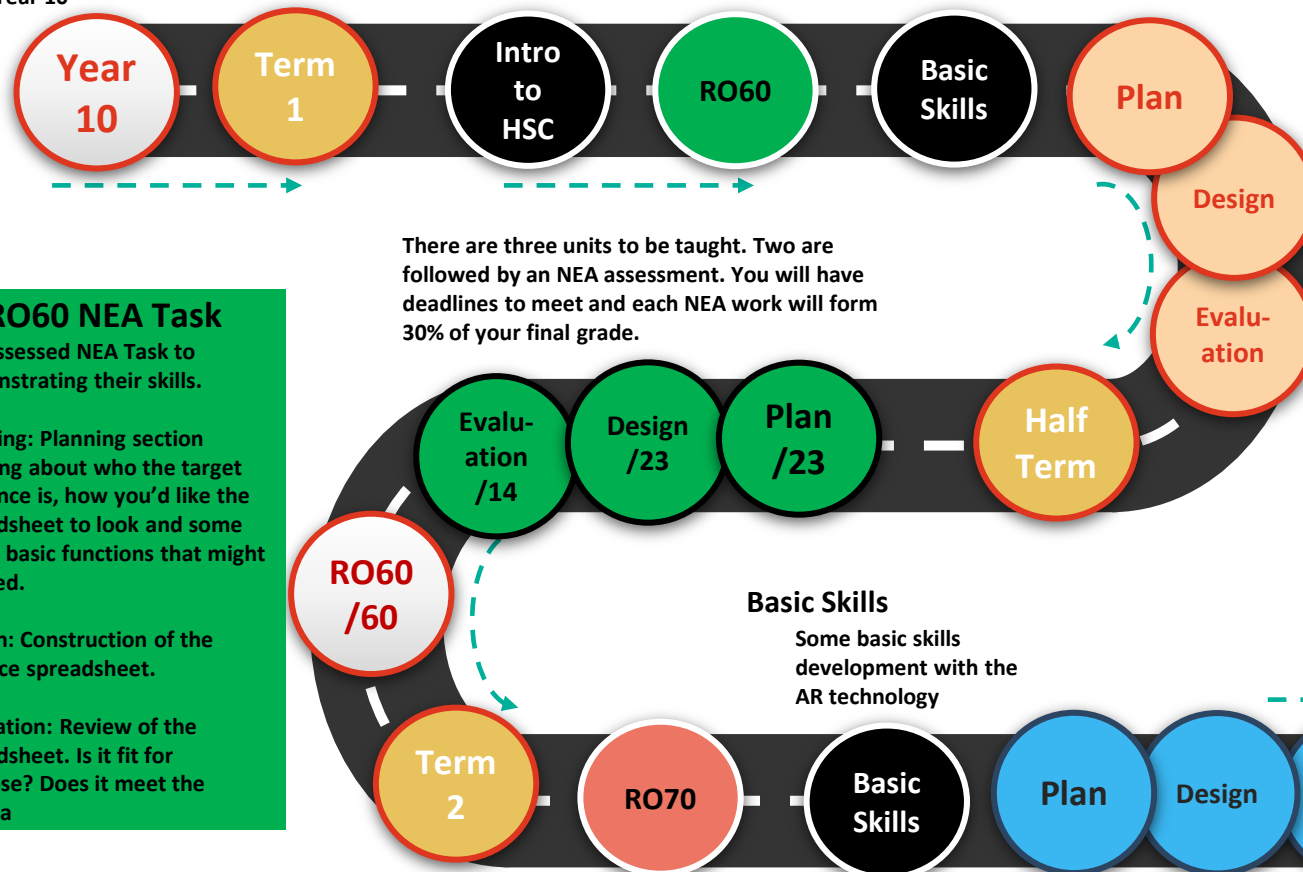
ear 10

Year 10

Term 1

Intro to HSC

RO60

Basic Skills

Plan

Design

Evaluation

There are three units to be taught. Two are followed by an NEA assessment. You will have deadlines to meet and each NEA work will form 30% of your final grade.

RO60 NEA Task
ssessed NEA Task to nstrating their skills.

ing: Planning section ing about who the target nce is, how you'd like the dsheet to look and some basic functions that might ed.

n: Construction of the ce spreadsheet.

ation: Review of the dsheet. Is it fit for se? Does it meet the a

Evaluation /14

Design /23

Plan /23

Half Term

RO60 /60

Basic Skills
Some basic skills development with the AR technology

Term 2

RO70

Basic Skills

Plan

Design